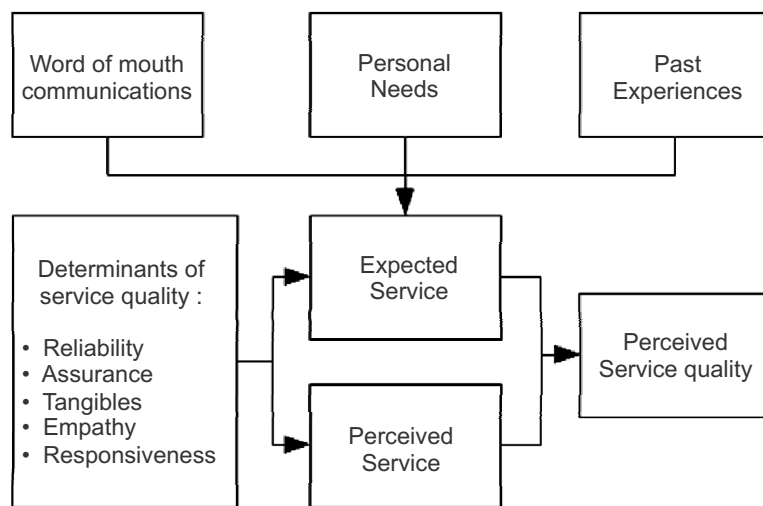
Word of mouth communications

Personal Needs

Past Experiences

Determinants of service quality :

• Reliability
• Assurance
• Tangibles
• Empathy
• Responsiveness

Expected Service

Perceived Service

Perceived Service quality